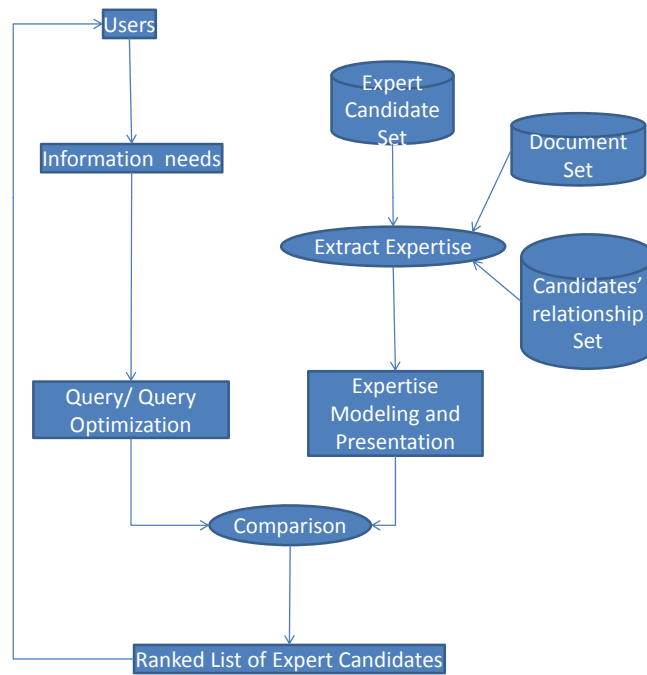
Users

Information needs

Expert Candidate Set

Document Set

Extract Expertise

Candidates' relationship Set

Query/ Query Optimization

Expertise Modeling and Presentation

Comparison

Ranked List of Expert Candidates